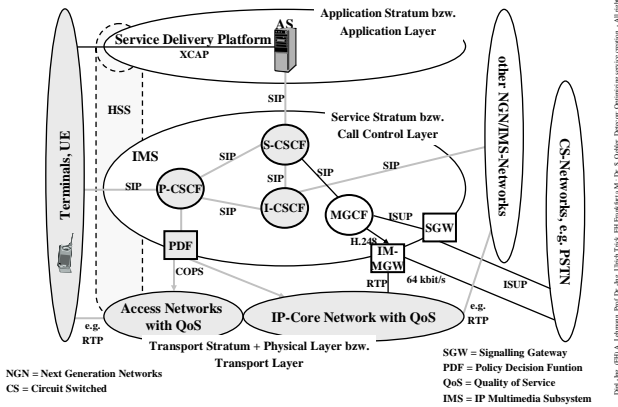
Service Delivery Platform

AS

Application Stratum bzw. Application Layer

XCAP

HSS

SIP

Service Stratum bzw. Call Control Layer

IMS

S-CSCF

SIP

SIP

SIP

Terminals, UE

SIP

P-CSCF

I-CSCF

SIP

SIP

MGCF

ISUP

SGW

other NGN/IMS-Networks

CS-Networks, e.g. PSTN

PDF

H.248

IM-MGW

COPS

RTP

64 kbit/s

ISUP

Access Networks with QoS

IP-Core Network with QoS

e.g. RTP

e.g. RTP

Transport Stratum + Physical Layer bzw. Transport Layer

NGN = Next Generation Networks
CS = Circuit Switched

SGW = Signalling Gateway
PDF = Policy Decision Funtion
QoS = Quality of Service
IMS = IP Multimedia Subsystem

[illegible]